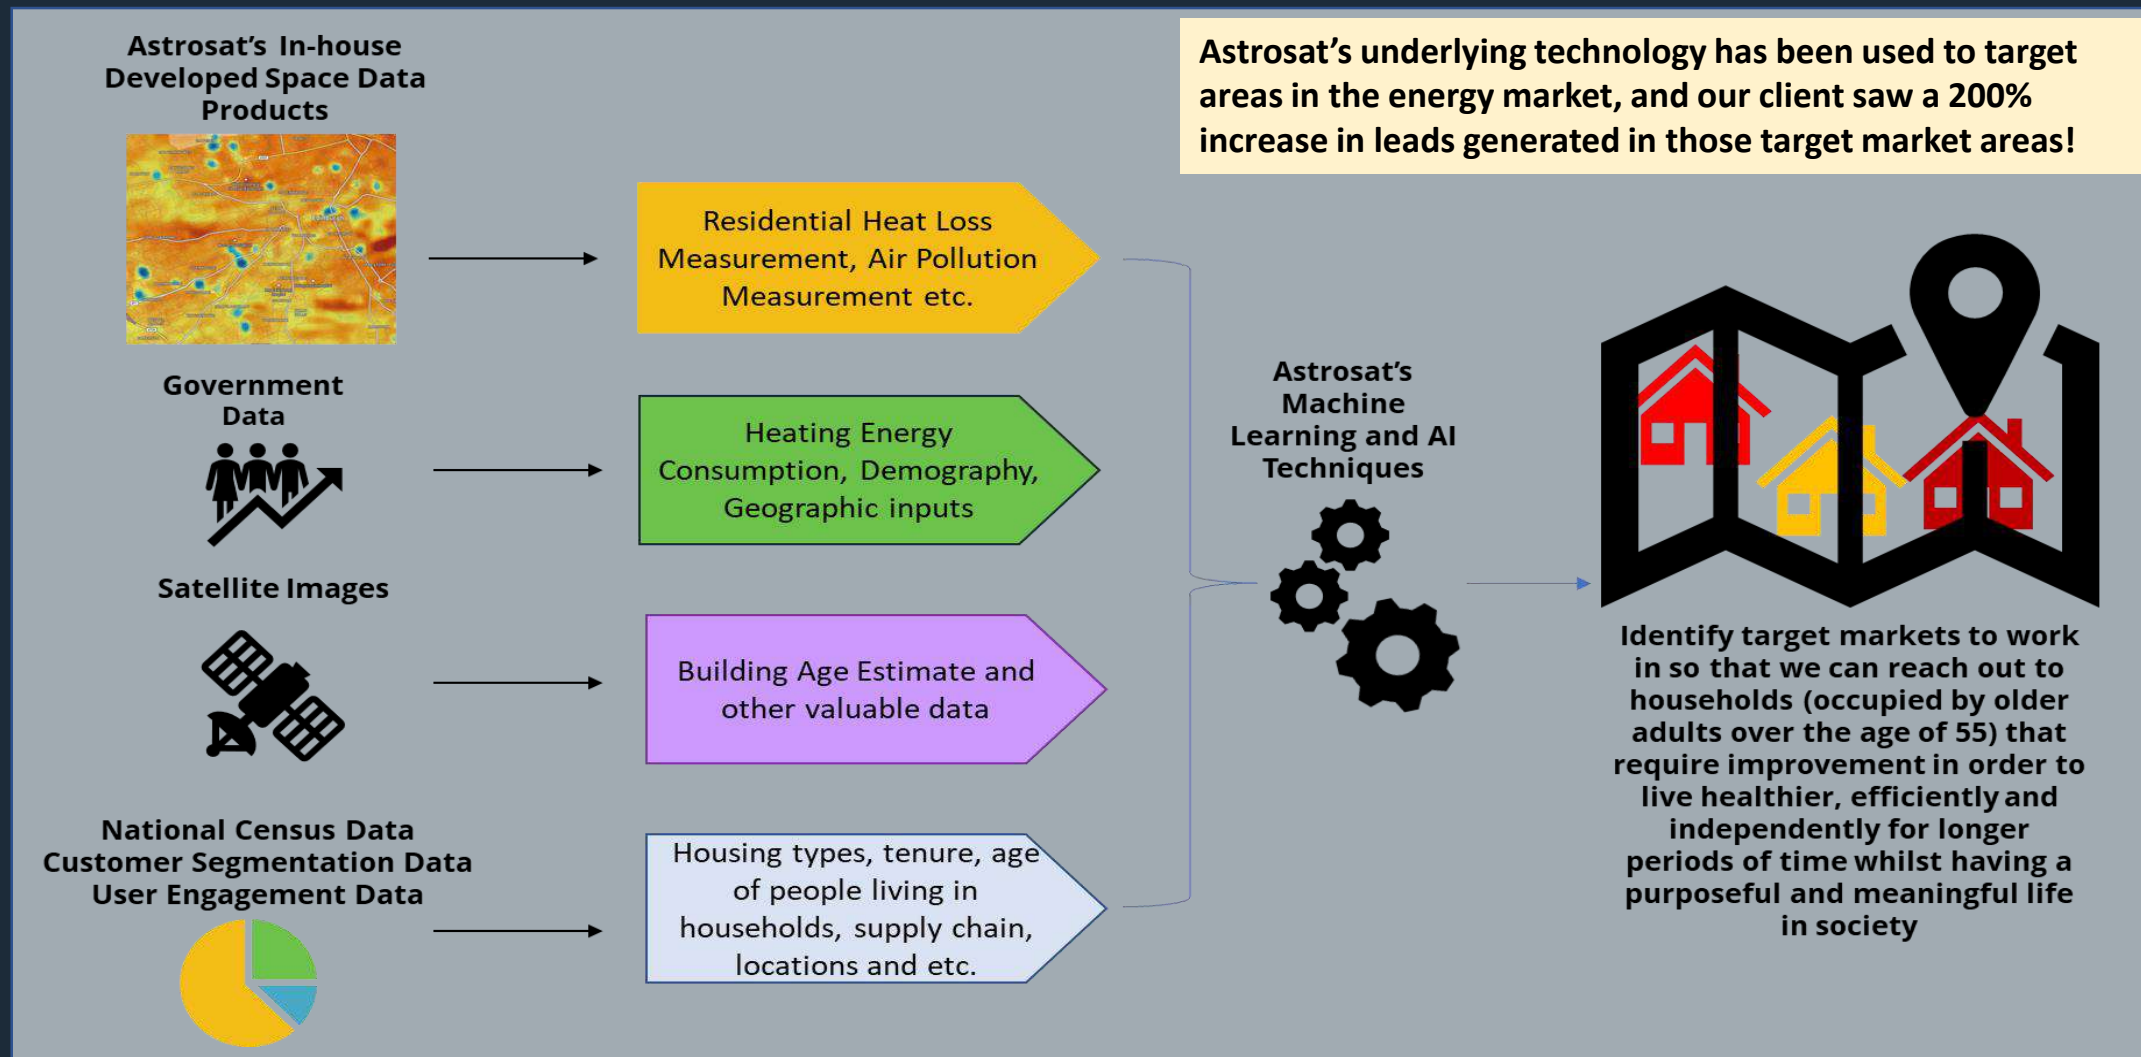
Astrosat's In-house Developed Space Data Products

Residential Heat Loss Measurement, Air Pollution Measurement etc.

Astrosat's underlying technology has been used to target areas in the energy market, and our client saw a 200% increase in leads generated in those target market areas!

Government Data

Heating Energy Consumption, Demography, Geographic inputs

Astrosat's Machine Learning and AI Techniques

Satellite Images

Building Age Estimate and other valuable data

National Census Data
Customer Segmentation Data
User Engagement Data

Housing types, tenure, age of people living in households, supply chain, locations and etc.

Identify target markets to work in so that we can reach out to households (occupied by older adults over the age of 55) that require improvement in order to live healthier, efficiently and independently for longer periods of time whilst having a purposeful and meaningful life in society